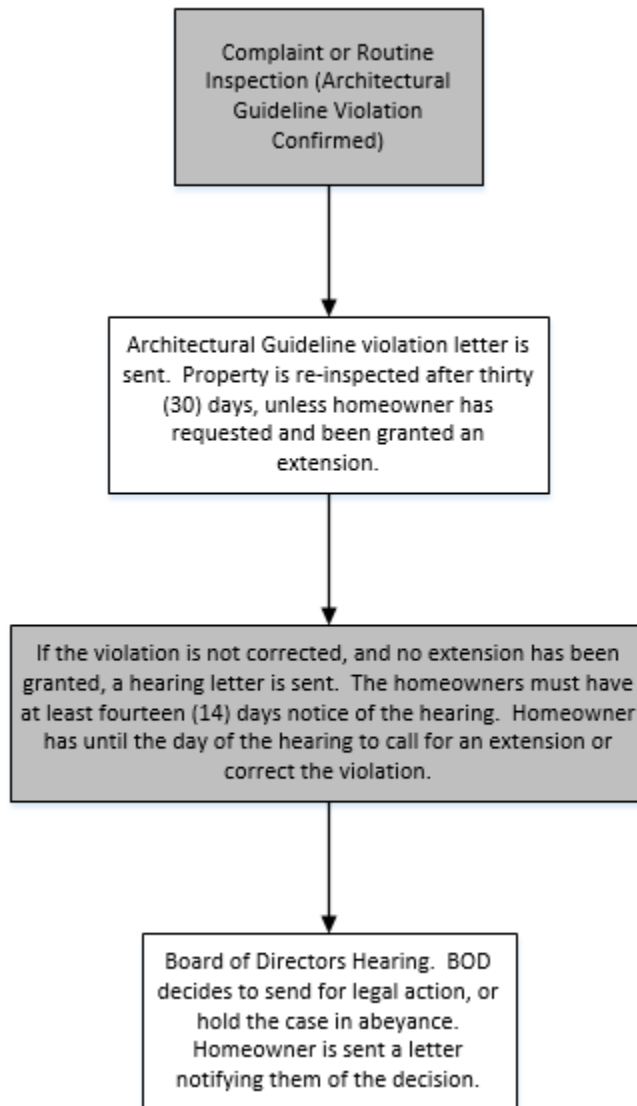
Complaint or Routine Inspection (Architectural Guideline Violation Confirmed)

Architectural Guideline violation letter is sent. Property is re-inspected after thirty (30) days, unless homeowner has requested and been granted an extension.

If the violation is not corrected, and no extension has been granted, a hearing letter is sent. The homeowners must have at least fourteen (14) days notice of the hearing. Homeowner has until the day of the hearing to call for an extension or correct the violation.

Board of Directors Hearing. BOD decides to send for legal action, or hold the case in abeyance. Homeowner is sent a letter notifying them of the decision.